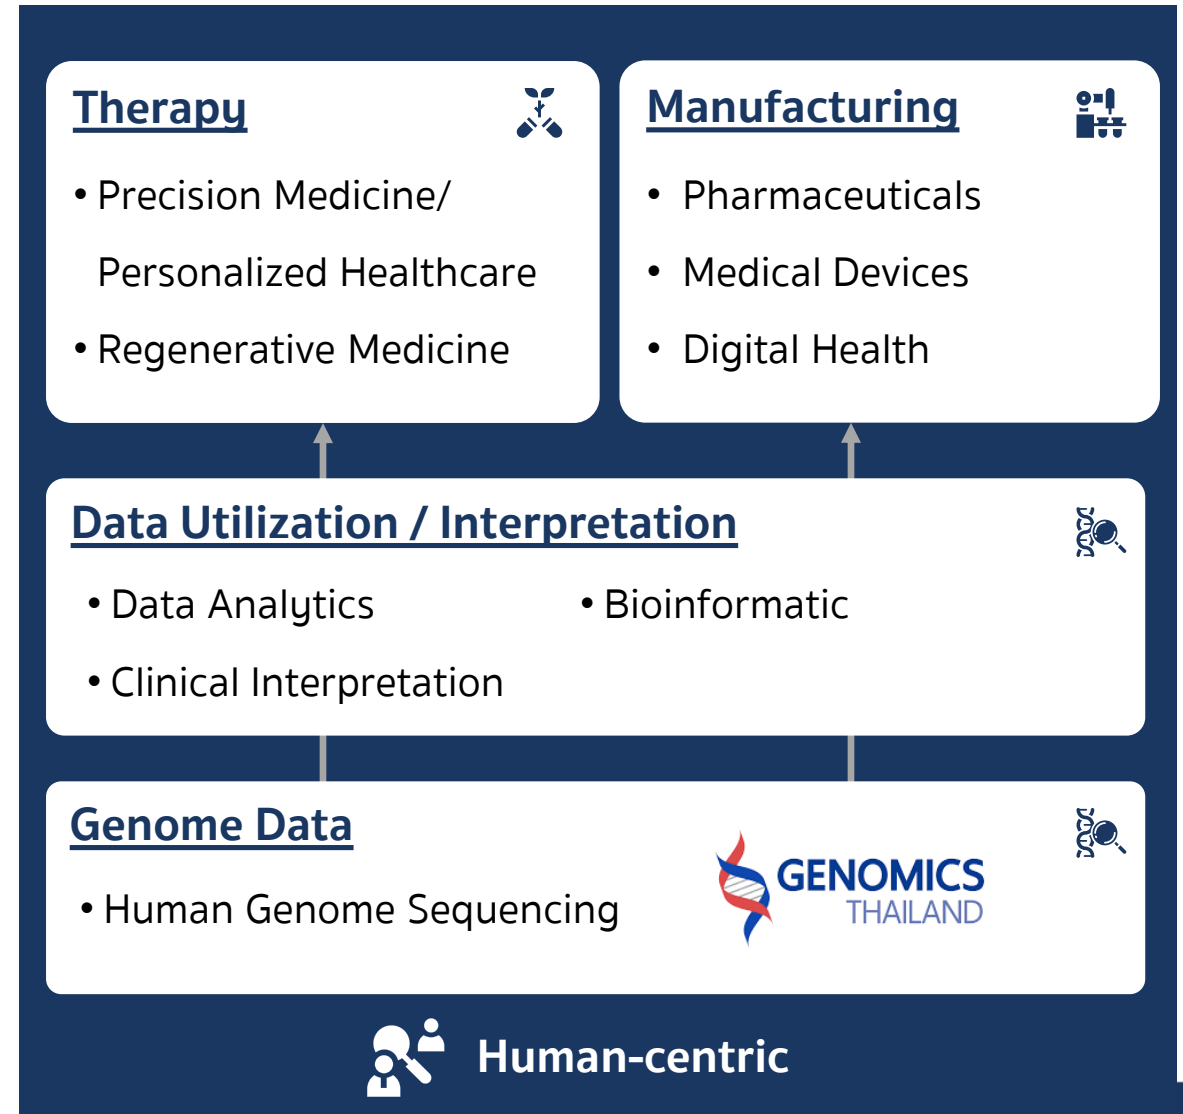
Therapy

• Precision Medicine/ Personalized Healthcare
• Regenerative Medicine

Manufacturing

• Pharmaceuticals
• Medical Devices
• Digital Health

Data Utilization / Interpretation

• Data Analytics
• Bioinformatic
• Clinical Interpretation

Genome Data

• Human Genome Sequencing

GENOMICS THAILAND

Human-centric